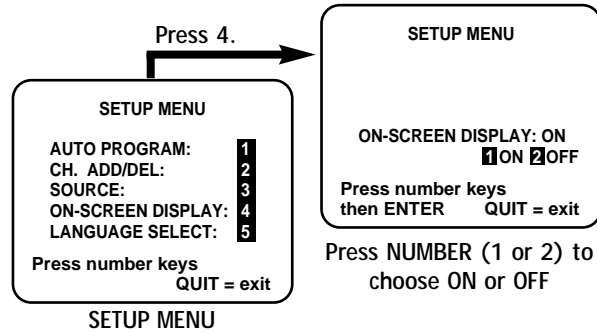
Press 4.

SETUP MENU

AUTO PROGRAM: 1
CH. ADD/DEL: 2
SOURCE: 3
ON-SCREEN DISPLAY: 4
LANGUAGE SELECT: 5

Press number keys
QUIT = exit

SETUP MENU

SETUP MENU

ON-SCREEN DISPLAY: ON
1 ON 2 OFF

Press number keys
then ENTER QUIT = exit

Press NUMBER (1 or 2) to choose ON or OFF